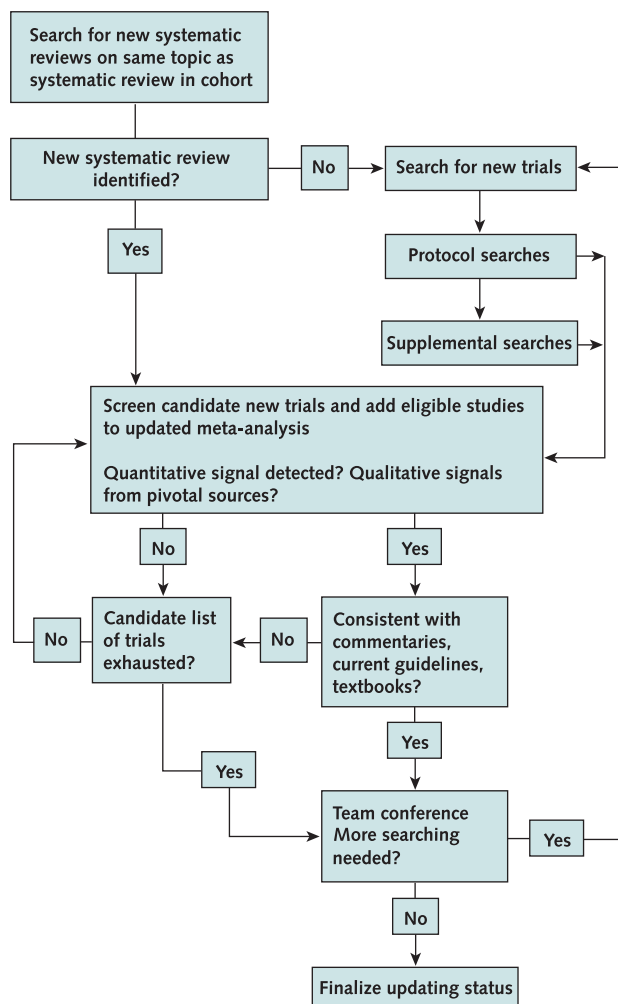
Search for new systematic reviews on same topic as systematic review in cohort

New systematic review identified?

No

Search for new trials

Yes

Protocol searches

Supplemental searches

Screen candidate new trials and add eligible studies to updated meta-analysis

Quantitative signal detected? Qualitative signals from pivotal sources?

No

Yes

No

Candidate list of trials exhausted?

No

Consistent with commentaries, current guidelines, textbooks?

Yes

Yes

Team conference More searching needed?

Yes

No

Finalize updating status